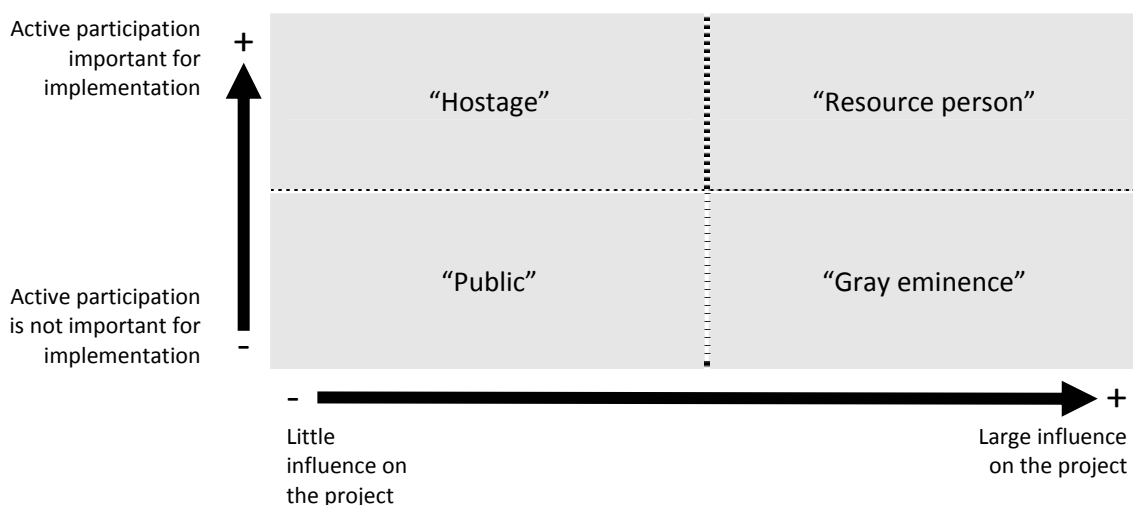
Active participation important for implementation

+

“Hostage”

“Resource person”

Active participation is not important for implementation

-

“Public”

“Gray eminence”

-

+

Little influence on the project

Large influence on the project